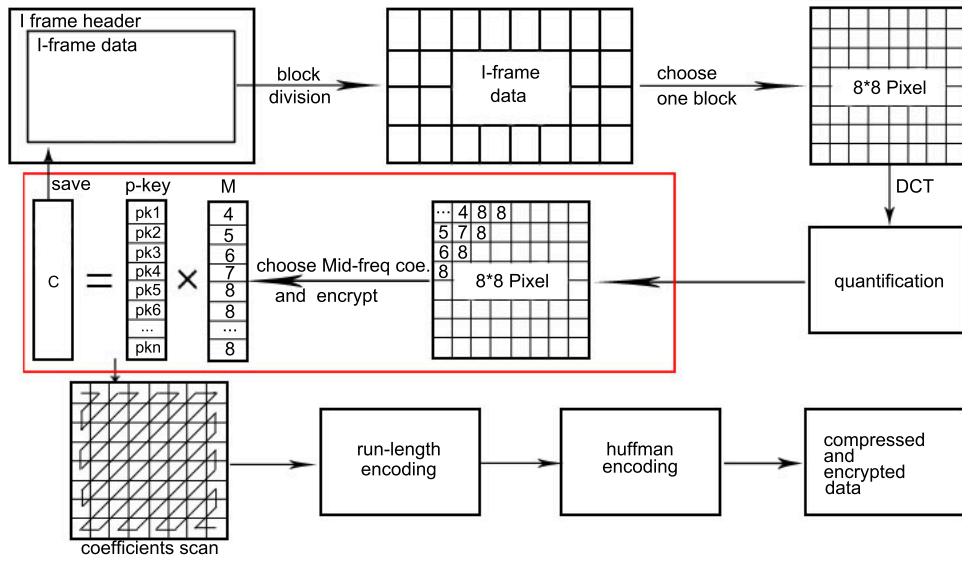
I frame header

I-frame data

block division

I-frame data

choose one block

8*8 Pixel

DCT

quantification

choose Mid-freq coe. and encrypt

| ... | 4 | 8 | 8 |
|---|---|---|---|
| 5 | 7 | 8 | |
| 6 | 8 | | |
| 8 | | | |

8*8 Pixel

save

c

=

p-key

pk1
pk2
pk3
pk4
pk5
pk6
...
pkn

×

M

4
5
6
7
8
8
...
8

coefficients scan

run-length encoding

huffman encoding

compressed and encrypted data